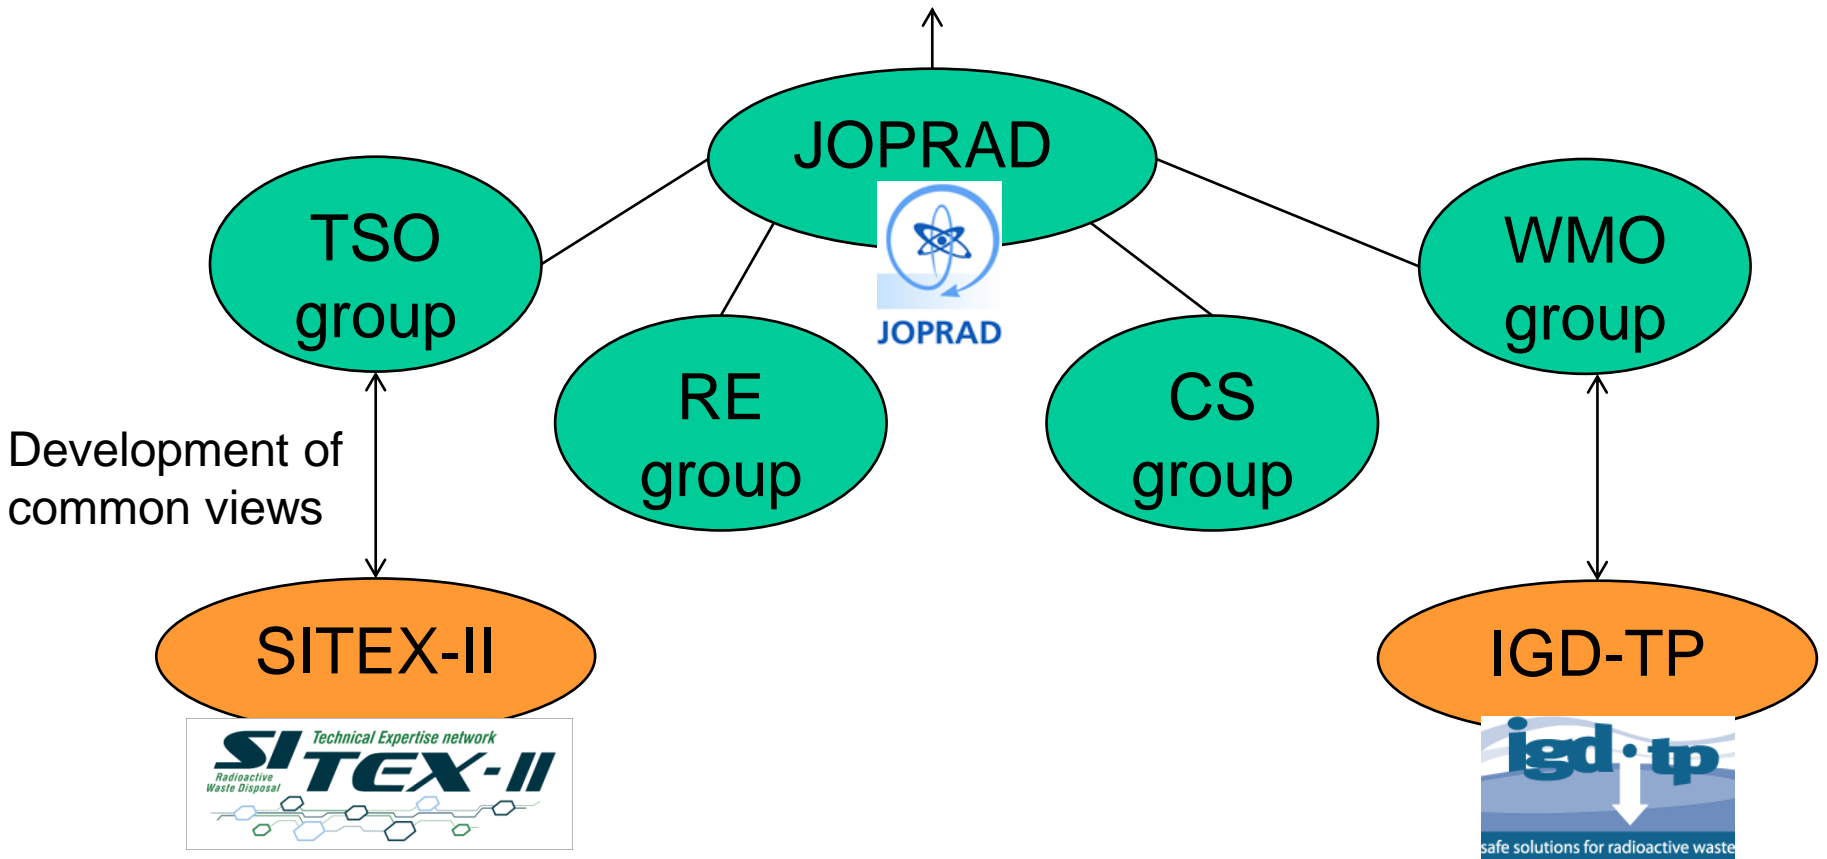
JOPRAD

JOPRAD

TSO group

RE group

CS group

WMO group

Development of common views

SITEX-II

SI TEX-II Technical Expertise network Radioactive Waste Disposal

IGD-TP

igd·tp safe solutions for radioactive waste